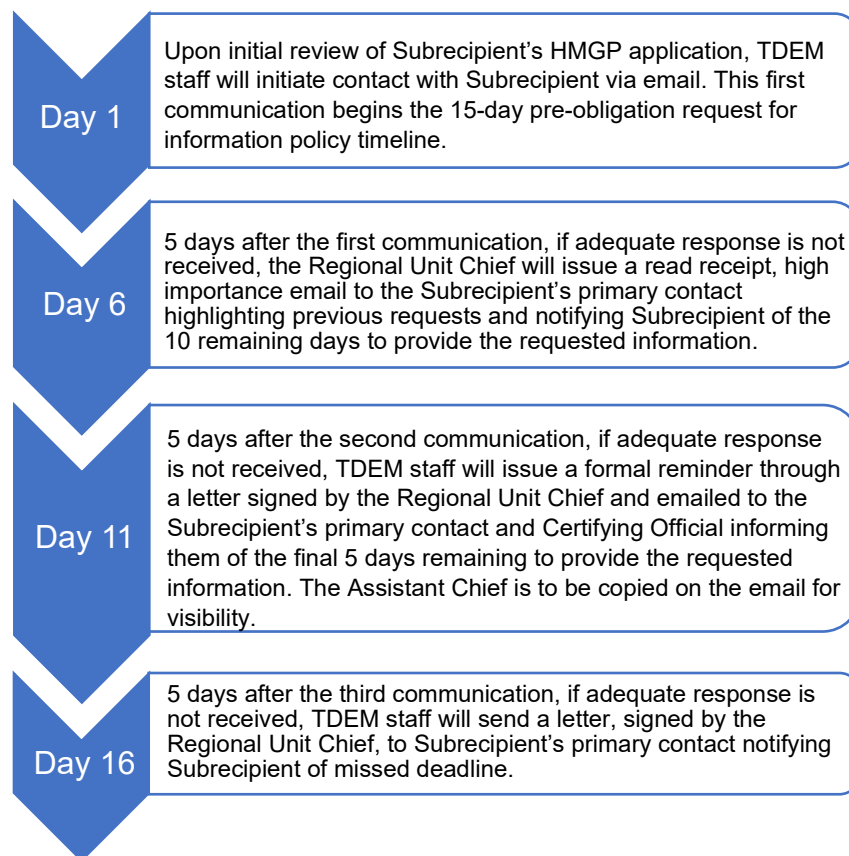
Day 1

Upon initial review of Subrecipient’s HMGP application, TDEM staff will initiate contact with Subrecipient via email. This first communication begins the 15-day pre-obligation request for information policy timeline.

Day 6

5 days after the first communication, if adequate response is not received, the Regional Unit Chief will issue a read receipt, high importance email to the Subrecipient’s primary contact highlighting previous requests and notifying Subrecipient of the 10 remaining days to provide the requested information.

Day 11

5 days after the second communication, if adequate response is not received, TDEM staff will issue a formal reminder through a letter signed by the Regional Unit Chief and emailed to the Subrecipient’s primary contact and Certifying Official informing them of the final 5 days remaining to provide the requested information. The Assistant Chief is to be copied on the email for visibility.

Day 16

5 days after the third communication, if adequate response is not received, TDEM staff will send a letter, signed by the Regional Unit Chief, to Subrecipient’s primary contact notifying Subrecipient of missed deadline.